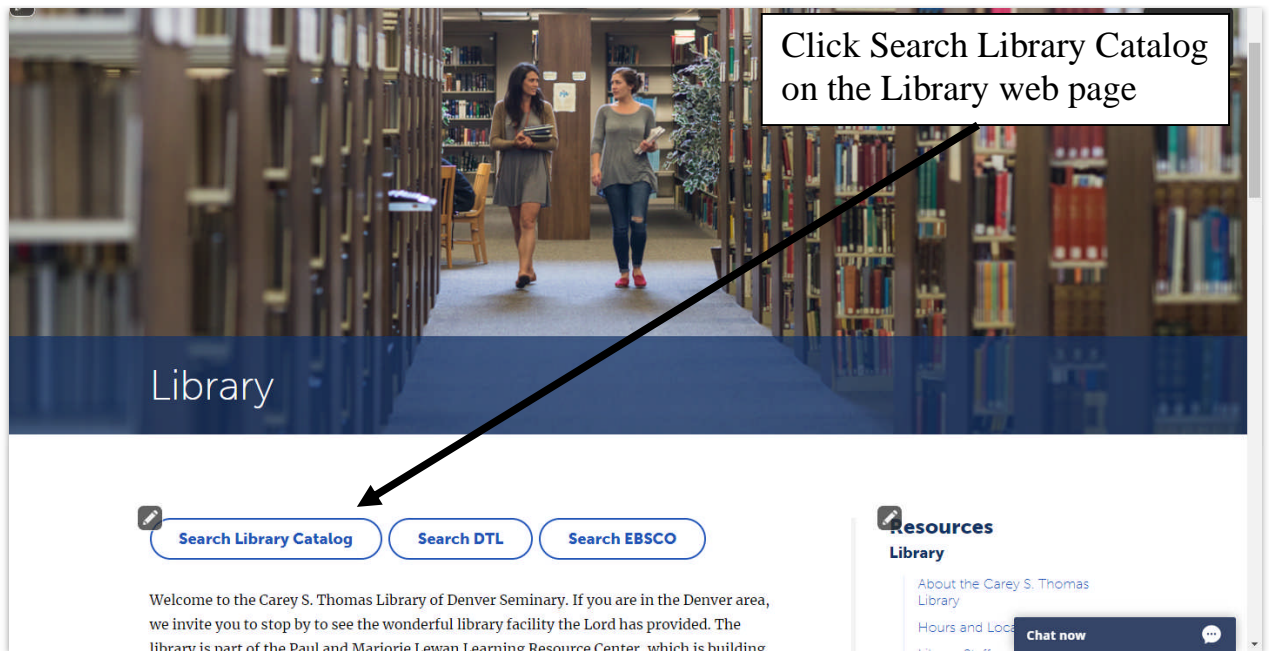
Click Search Library Catalog on the Library web page

Library

Search Library Catalog

Search DTL

Search EBSCO

Welcome to the Carey S. Thomas Library of Denver Seminary. If you are in the Denver area, we invite you to stop by to see the wonderful library facility the Lord has provided. The library is part of the Paul and Marjorie Lewan Learning Resource Center, which is building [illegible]

Resources

Library

About the Carey S. Thomas Library

Hours and Loca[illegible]

Chat now